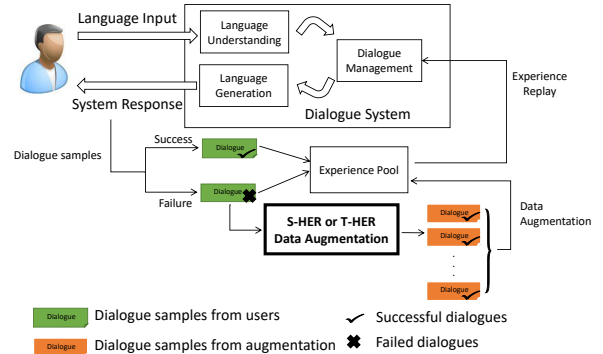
Language Input

Language Understanding

Dialogue Management

Language Generation

System Response

Dialogue System

Experience Replay

Dialogue samples

Success

Dialogue

Experience Pool

Dialogue

Failure

S-HER or T-HER Data Augmentation

Dialogue

Dialogue

Dialogue

Data Augmentation

Dialogue

Dialogue samples from users

Successful dialogues

Dialogue

Dialogue samples from augmentation

Failed dialogues